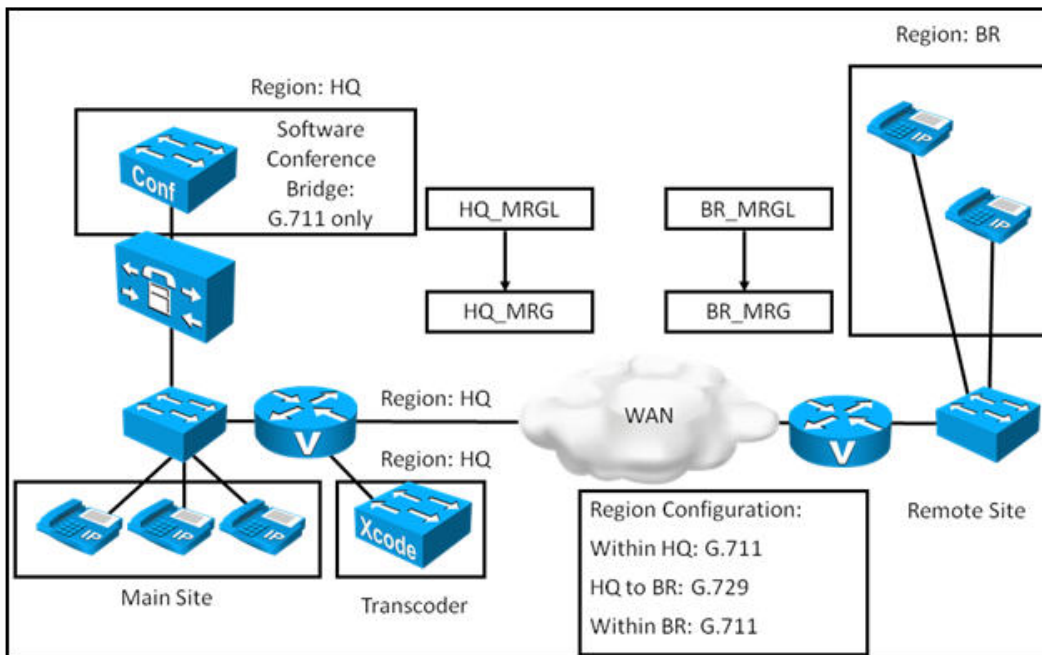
Region: HQ

Conf

Software Conference Bridge: G.711 only

HQ_MRGL

HQ_MRG

BR_MRGL

BR_MRG

Region: BR

IP

IP

Region: HQ

WAN

V

V

Region: HQ

IP

IP

IP

Main Site

Xcode

Transcoder

Region Configuration:
Within HQ: G.711
HQ to BR: G.729
Within BR: G.711

Remote Site